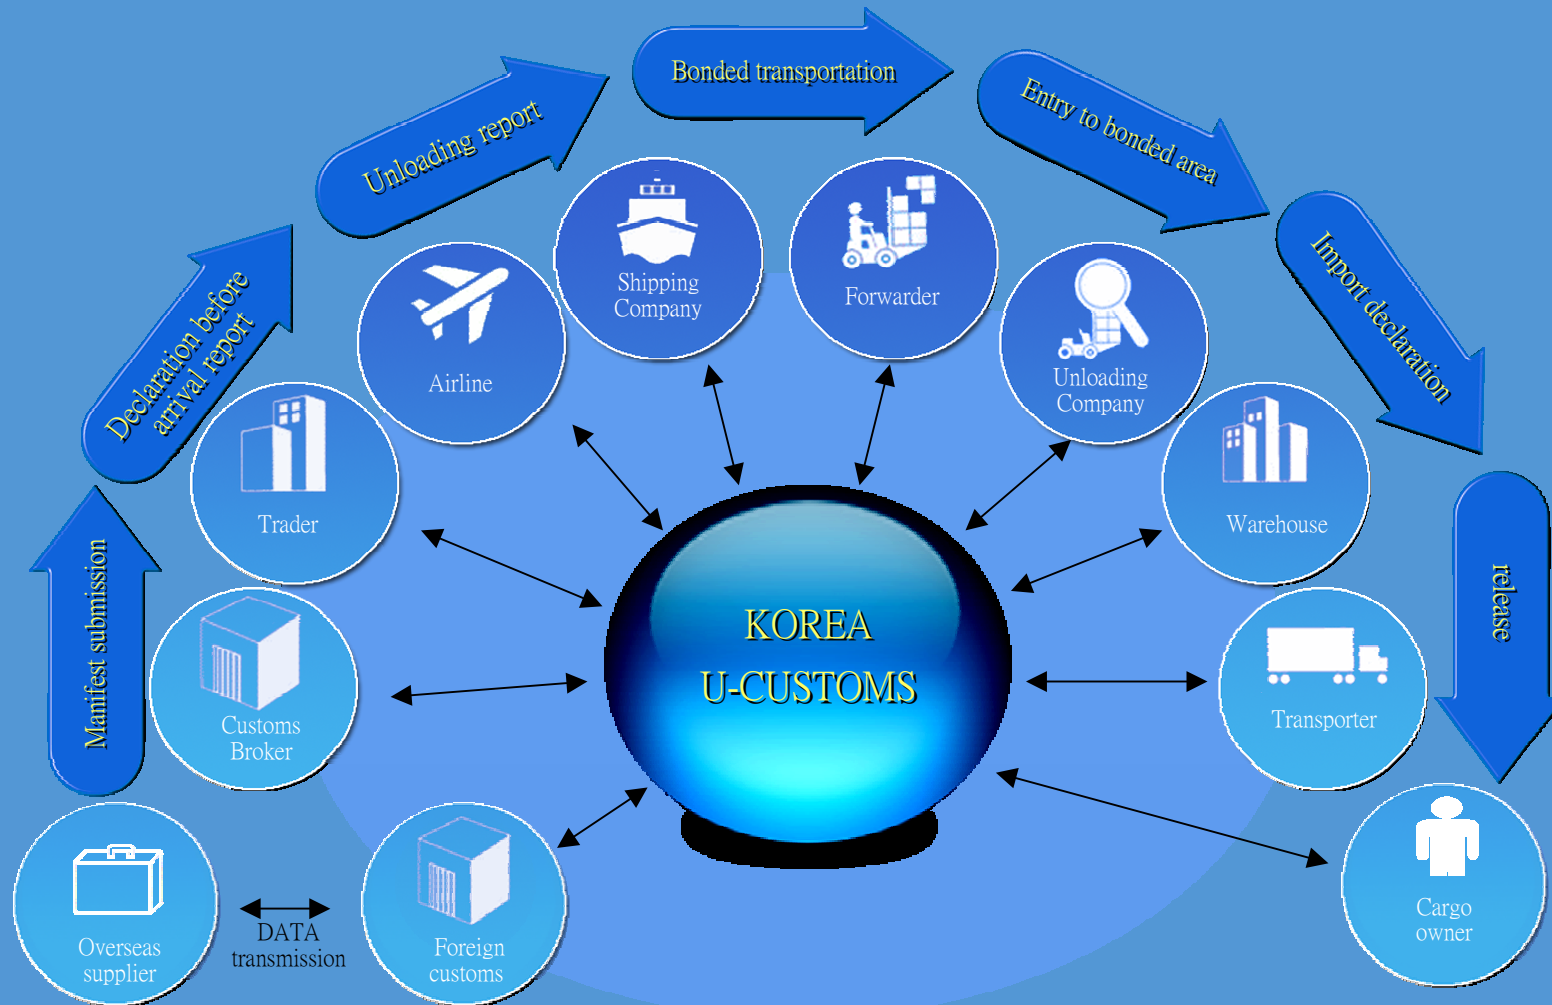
Manifest submission

Declaration before arrival report

Unloading report

Bonded transportation

Entry to bonded area

Import declaration

release

Airline

Shipping Company

Forwarder

Unloading Company

Trader

Warehouse

KOREA U-CUSTOMS

Customs Broker

Transporter

Overseas supplier

DATA transmission

Foreign customs

Cargo owner